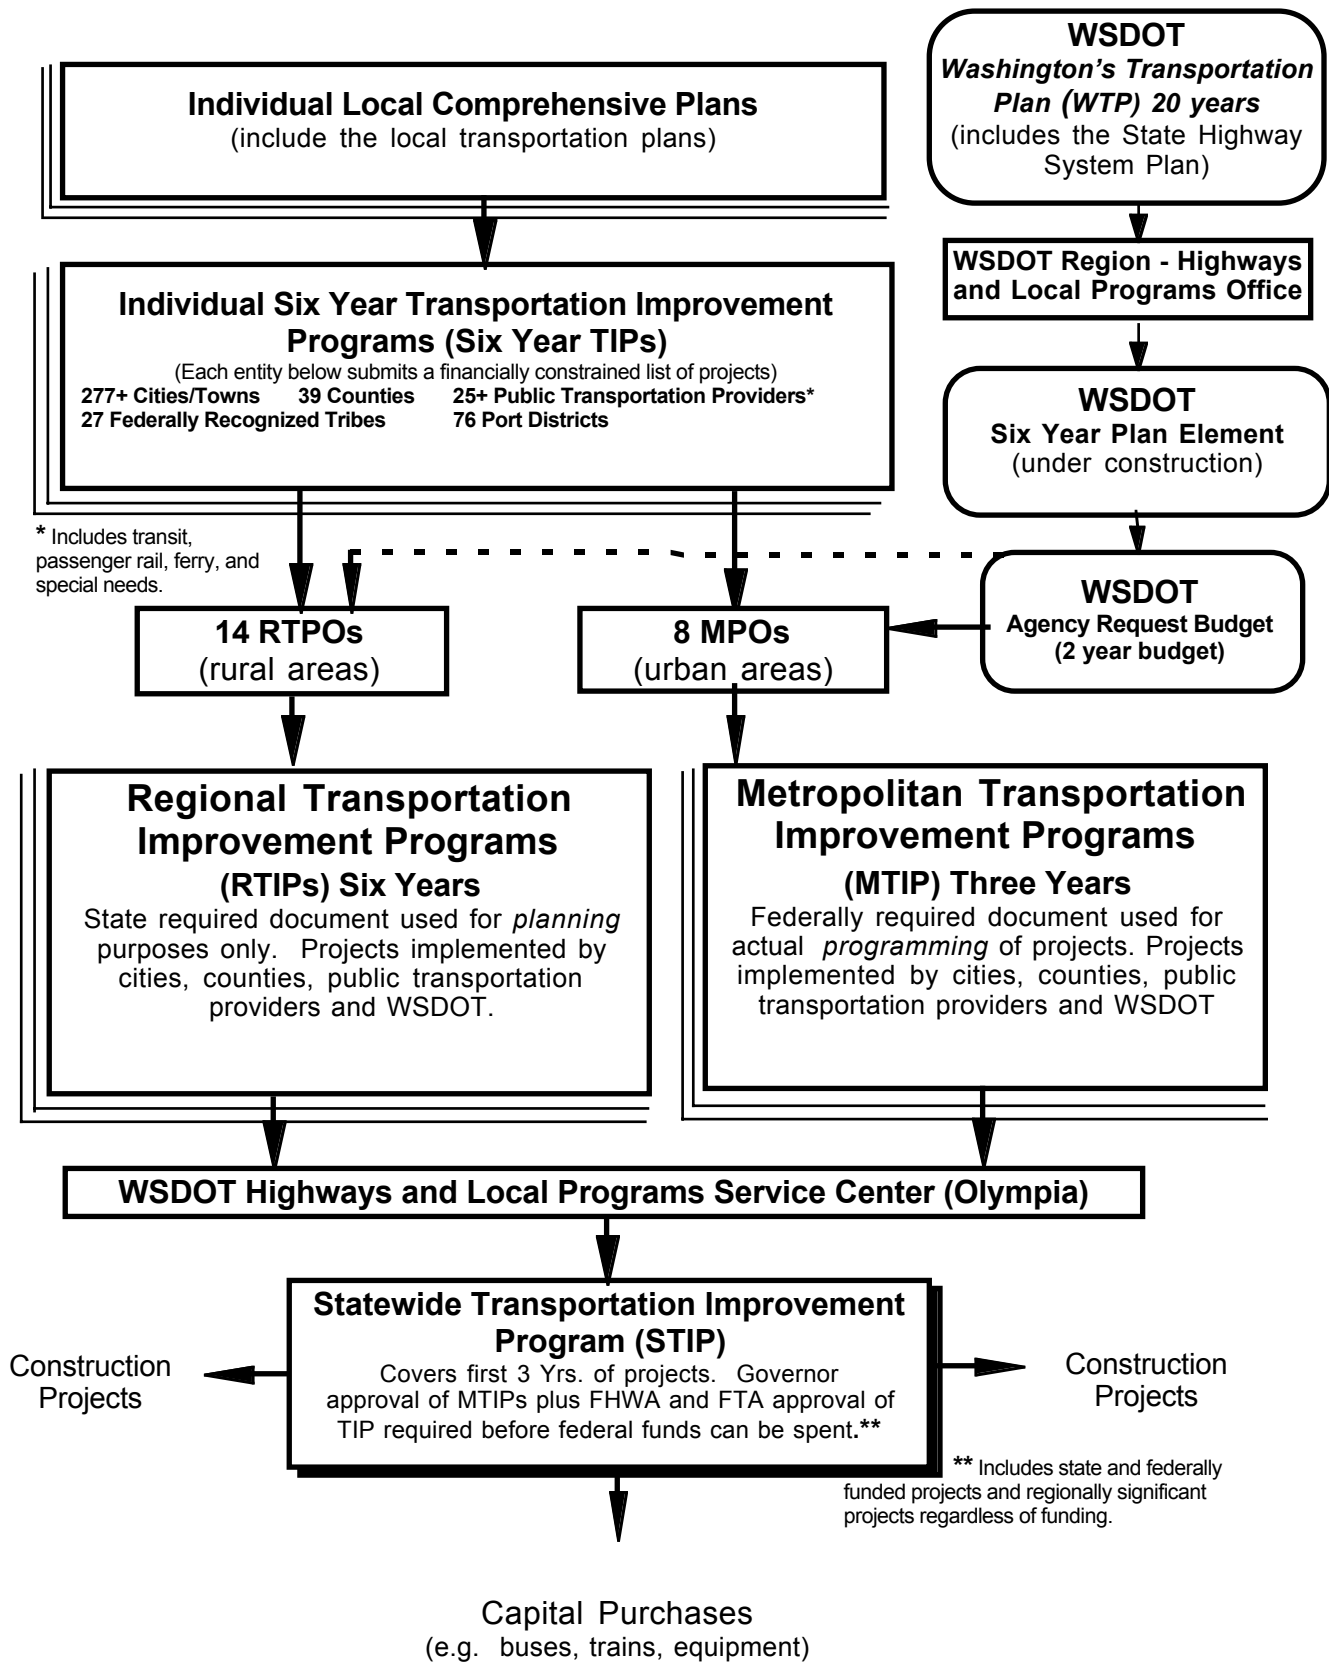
Individual Local Comprehensive Plans
(include the local transportation plans)

WSDOT
*Washington's Transportation Plan (WTP) 20 years*
(includes the State Highway System Plan)

WSDOT Region - Highways and Local Programs Office

Individual Six Year Transportation Improvement Programs (Six Year TIPs)
(Each entity below submits a financially constrained list of projects)
277+ Cities/Towns 39 Counties 25+ Public Transportation Providers*
27 Federally Recognized Tribes 76 Port Districts

WSDOT
Six Year Plan Element
(under construction)

* Includes transit, passenger rail, ferry, and special needs.

WSDOT
Agency Request Budget
(2 year budget)

14 RTPOs
(rural areas)

8 MPOs
(urban areas)

Regional Transportation Improvement Programs
(RTIPs) Six Years
State required document used for *planning* purposes only. Projects implemented by cities, counties, public transportation providers and WSDOT.

Metropolitan Transportation Improvement Programs
(MTIP) Three Years
Federally required document used for actual *programming* of projects. Projects implemented by cities, counties, public transportation providers and WSDOT

WSDOT Highways and Local Programs Service Center (Olympia)

Statewide Transportation Improvement Program (STIP)
Covers first 3 Yrs. of projects. Governor approval of MTIPs plus FHWA and FTA approval of TIP required before federal funds can be spent.**

Construction Projects

Construction Projects

** Includes state and federally funded projects and regionally significant projects regardless of funding.

Capital Purchases
(e.g. buses, trains, equipment)